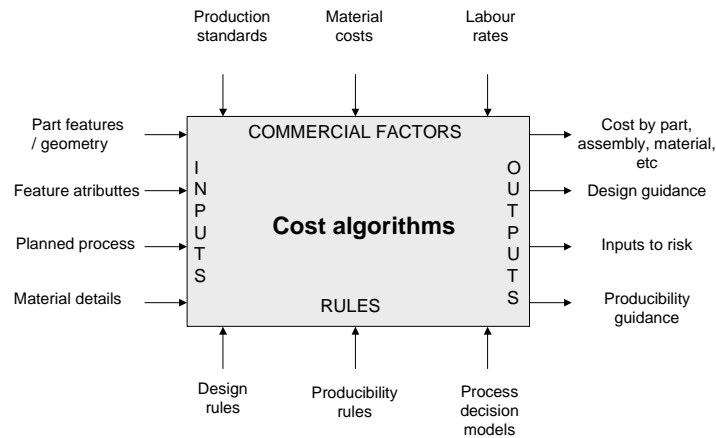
Production standards

Material costs

Labour rates

Part features / geometry

Feature atributtes

Planned process

Material details

COMMERCIAL FACTORS

I N P U T S

Cost algorithms

O U T P U T S

RULES

Cost by part, assembly, material, etc

Design guidance

Inputs to risk

Producibility guidance

Design rules

Producibility rules

Process decision models